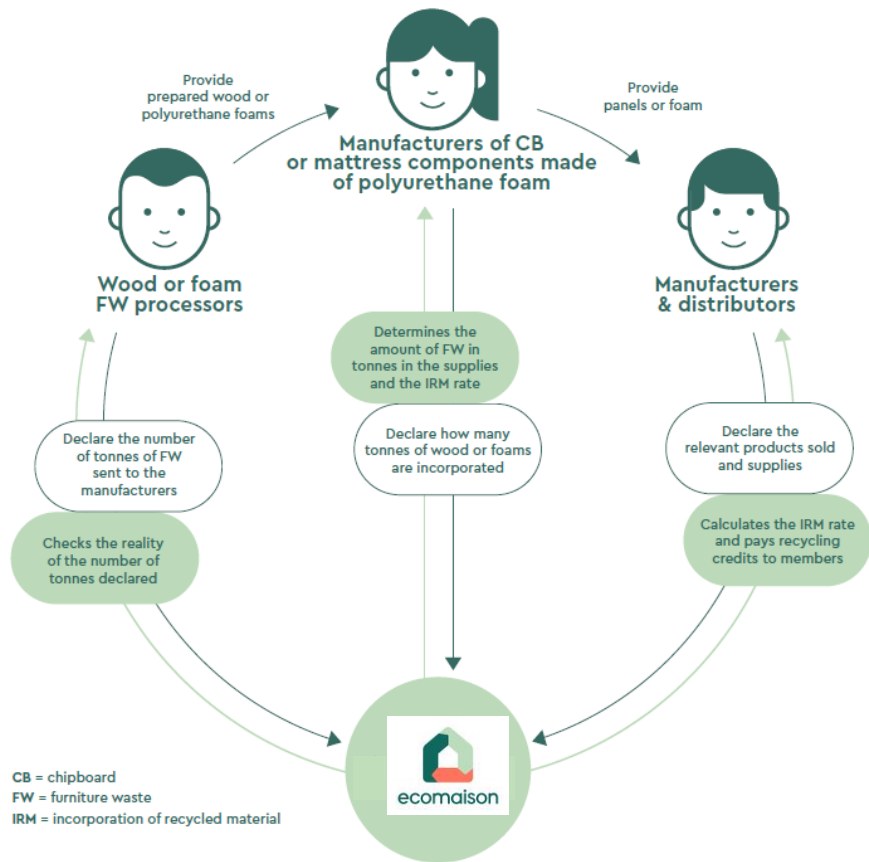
Provide prepared wood or polyurethane foams

Manufacturers of CB or mattress components made of polyurethane foam

Provide panels or foam

Wood or foam FW processors

Manufacturers & distributors

Determines the amount of FW in tonnes in the supplies and the IRM rate

Declare the number of tonnes of FW sent to the manufacturers

Declare how many tonnes of wood or foams are incorporated

Declare the relevant products sold and supplies

Checks the reality of the number of tonnes declared

Calculates the IRM rate and pays recycling credits to members

CB = chipboard
FW = furniture waste
IRM = incorporation of recycled material

ecomaison